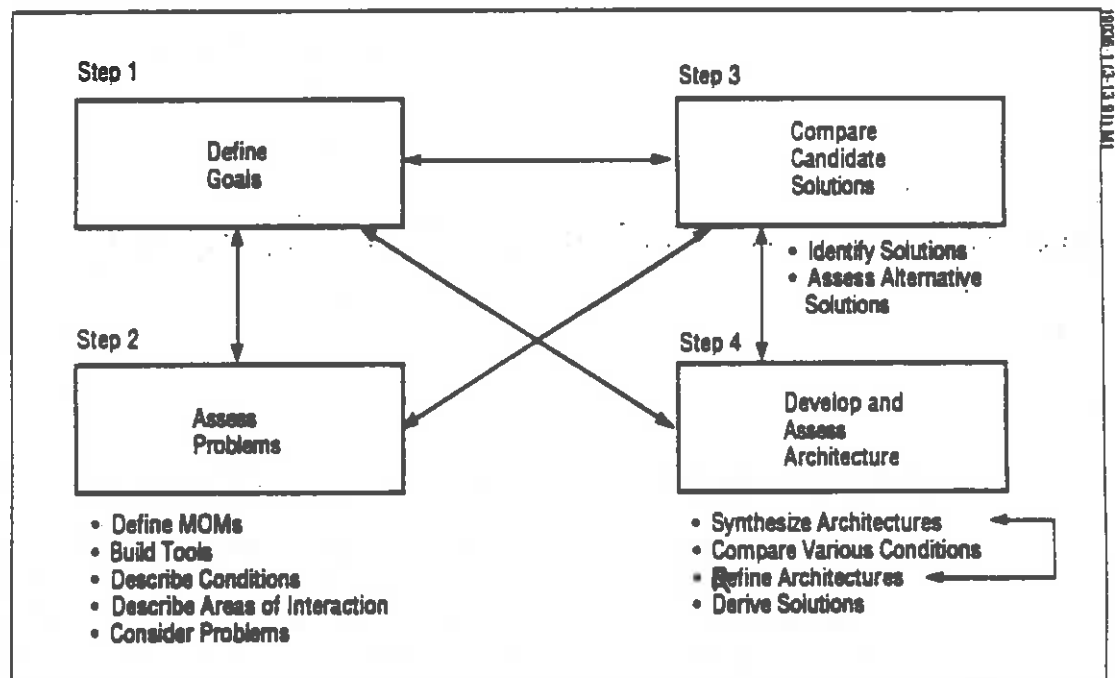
Step 1

Define Goals

Step 3

Compare Candidate Solutions

• Identify Solutions
• Assess Alternative Solutions

Step 2

Assess Problems

• Define MOMs
• Build Tools
• Describe Conditions
• Describe Areas of Interaction
• Consider Problems

Step 4

Develop and Assess Architecture

• Synthesize Architectures
• Compare Various Conditions
• Refine Architectures
• Derive Solutions

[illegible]